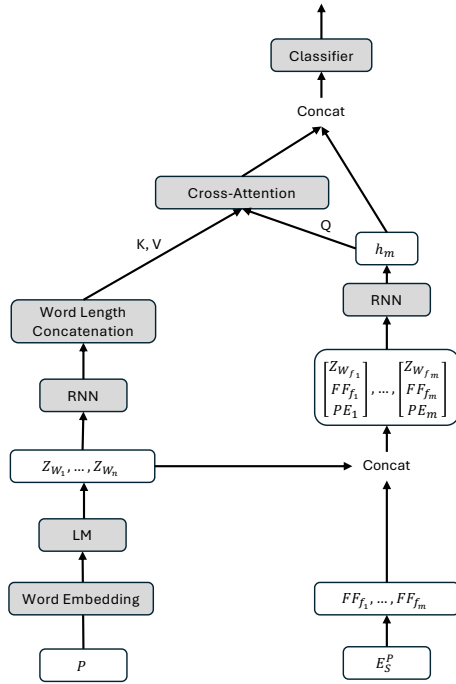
Classifier

Concat

Cross-Attention

K, V

Q

$h_m$

RNN

Word Length Concatenation

$\begin{bmatrix} Z_{W_{f_1}} \\ FF_{f_1} \\ PE_1 \end{bmatrix}, \dots, \begin{bmatrix} Z_{W_{f_m}} \\ FF_{f_m} \\ PE_m \end{bmatrix}$

RNN

$Z_{W_1}, \dots, Z_{W_n}$

Concat

LM

Word Embedding

$FF_{f_1}, \dots, FF_{f_m}$

$P$

$E_S^P$